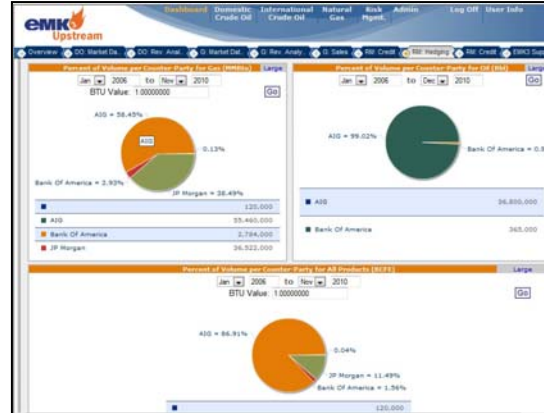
eMK Upstream

Dashboard | Domestic Crude Oil | International Crude Oil | Natural Gas | Risk Mgmt. | Admin | Log Off | User Info

Overview | DO: Market Da... | DO: Rev. Anal... | G: Market Dat... | G: Rev. Analy... | G: Sales | RM: Credit | RM: Hedging | RM: Credit | EMK3 Sup

Percent of Volume per Counter-Party for Gas (MMBtu) Large

Jan 2006 to Nov 2010

BTU Value: 1.00000000

Go

AIG = 58.45%

AIG

0.13%

Bank Of America = 2.93%

JP Morgan = 38.49%

| | |
|---|---|
| ■ | 120,000 |
| ■ AIG | 55,460,000 |
| ■ Bank Of America | 2,784,000 |
| ■ JP Morgan | 36,522,000 |

Percent of Volume per Counter-Party for Oil (Bbl) Large

Jan 2006 to Dec 2010

Go

AIG = 99.02%

Bank Of America = 0.9

| | |
|---|---|
| ■ AIG | 36,830,000 |
| ■ Bank Of America | 365,000 |

Percent of Volume per Counter-Party for All Products (BCFE) Large

Jan 2006 to Nov 2010

BTU Value: 1.00000000

Go

AIG = 86.91%

0.04%

JP Morgan = 11.49%

Bank Of America = 1.56%

| | |
|---|---|
| ■ | 120,000 |